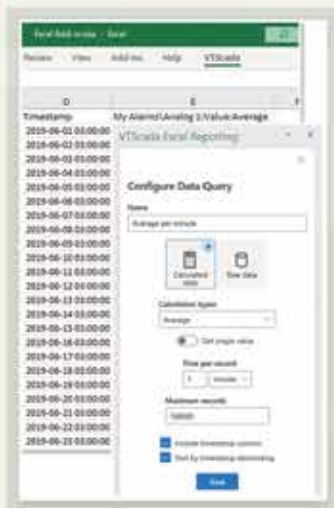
Excel field in data - Excel

Review View Add-ins Help VTScada

D E F

Timestamp My Alarms\Analog 1:Value:Average

2019-06-01 03:00:00
2019-06-02 03:00:00
2019-06-03 03:00:00
2019-06-04 03:00:00
2019-06-05 03:00:00
2019-06-06 03:00:00
2019-06-07 03:00:00
2019-06-08 03:00:00
2019-06-09 03:00:00
2019-06-10 03:00:00
2019-06-11 03:00:00
2019-06-12 03:00:00
2019-06-13 03:00:00
2019-06-14 03:00:00
2019-06-15 03:00:00
2019-06-16 03:00:00
2019-06-17 03:00:00
2019-06-18 03:00:00
2019-06-19 03:00:00
2019-06-20 03:00:00
2019-06-21 03:00:00
2019-06-22 03:00:00
2019-06-23 03:00:00

VTScada Excel Reporting

Configure Data Query

Name

Average per minute

Calculated data

Raw data

Calculation types

Average

Get single value

Time per record

1 minute

Maximum records

50000

Include timestamp column

Sort by timestamp descending

Save